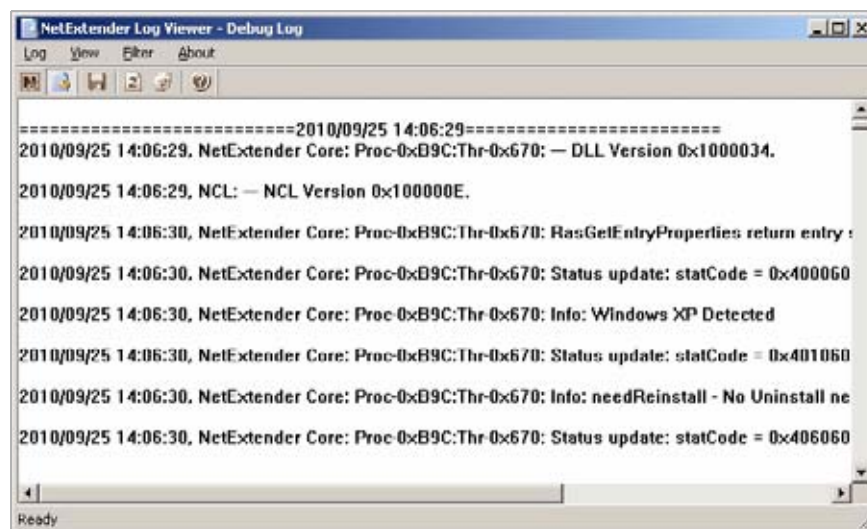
NetExtender Log Viewer - Debug Log

Log View Filter About

============================2010/09/25 14:06:29=========================
2010/09/25 14:06:29, NetExtender Core: Proc-0xB9C:Thr-0x670: — DLL Version 0x1000034.

2010/09/25 14:06:29, NCL: — NCL Version 0x100000E.

2010/09/25 14:06:30, NetExtender Core: Proc-0xB9C:Thr-0x670: RasGetEntryProperties return entry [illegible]

2010/09/25 14:06:30, NetExtender Core: Proc-0xB9C:Thr-0x670: Status update: statCode = 0x400060

2010/09/25 14:06:30, NetExtender Core: Proc-0xB9C:Thr-0x670: Info: Windows XP Detected

2010/09/25 14:06:30, NetExtender Core: Proc-0xB9C:Thr-0x670: Status update: statCode = 0x401060

2010/09/25 14:06:30, NetExtender Core: Proc-0xB9C:Thr-0x670: Info: needReinstall - No Uninstall ne

2010/09/25 14:06:30, NetExtender Core: Proc-0xB9C:Thr-0x670: Status update: statCode = 0x406060

Ready